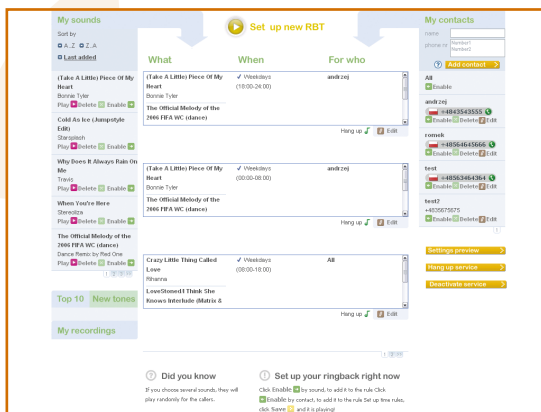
My sounds

Sort by
A..Z Z..A
Last added

(Take A Little) Piece Of My Heart
Bonnie Tyler
Play Delete Enable

Cold As Ice (Jumpstyle Edit)
Starsplash
Play Delete Enable

Why Does It Always Rain On Me
Travis
Play Delete Enable

When You're Here
Stereolize
Play Delete Enable

The Official Melody of the 2006 FIFA WC (dance)
Dance Remix by Red One
Play Delete Enable

1 2 3

Top 10 New tones

My recordings

Set up new RBT

| What | When | For who |
|---|---|---|
| (Take A Little) Piece Of My Heart Bonnie Tyler | ✓ Weekdays (18:00-24:00) | andrzej |
| The Official Melody of the 2006 FIFA WC (dance) | | |

Hang up Edit

| What | When | For who |
|---|---|---|
| (Take A Little) Piece Of My Heart Bonnie Tyler | ✓ Weekdays (00:00-08:00) | andrzej |
| The Official Melody of the 2006 FIFA WC (dance) | | |

Hang up Edit

| What | When | For who |
|---|---|---|
| Crazy Little Thing Called Love Rihanna | ✓ Weekdays (08:00-18:00) | All |
| LoveStoned/I Think She Knows Interlude (Matrix & | | |

Hang up Edit

1 2 3

Did you know
If you choose several sounds, they will play randomly for the callers.

Set up your ringback right now
Click Enable by sound, to add it to the rule Click Enable by contact, to add it to the rule Set up time rules, click Save and it is playing!

My contacts
name
phone nr
Number1
Number2
Add contact

All
Enable

andrzej
+4843543555
Enable Delete Edit

romek
+48564645666
Enable Delete Edit

test
+48563464364
Enable Delete Edit

test2
+4835675675
Enable Delete Edit

1

Settings preview
Hang up service
Deactivate service